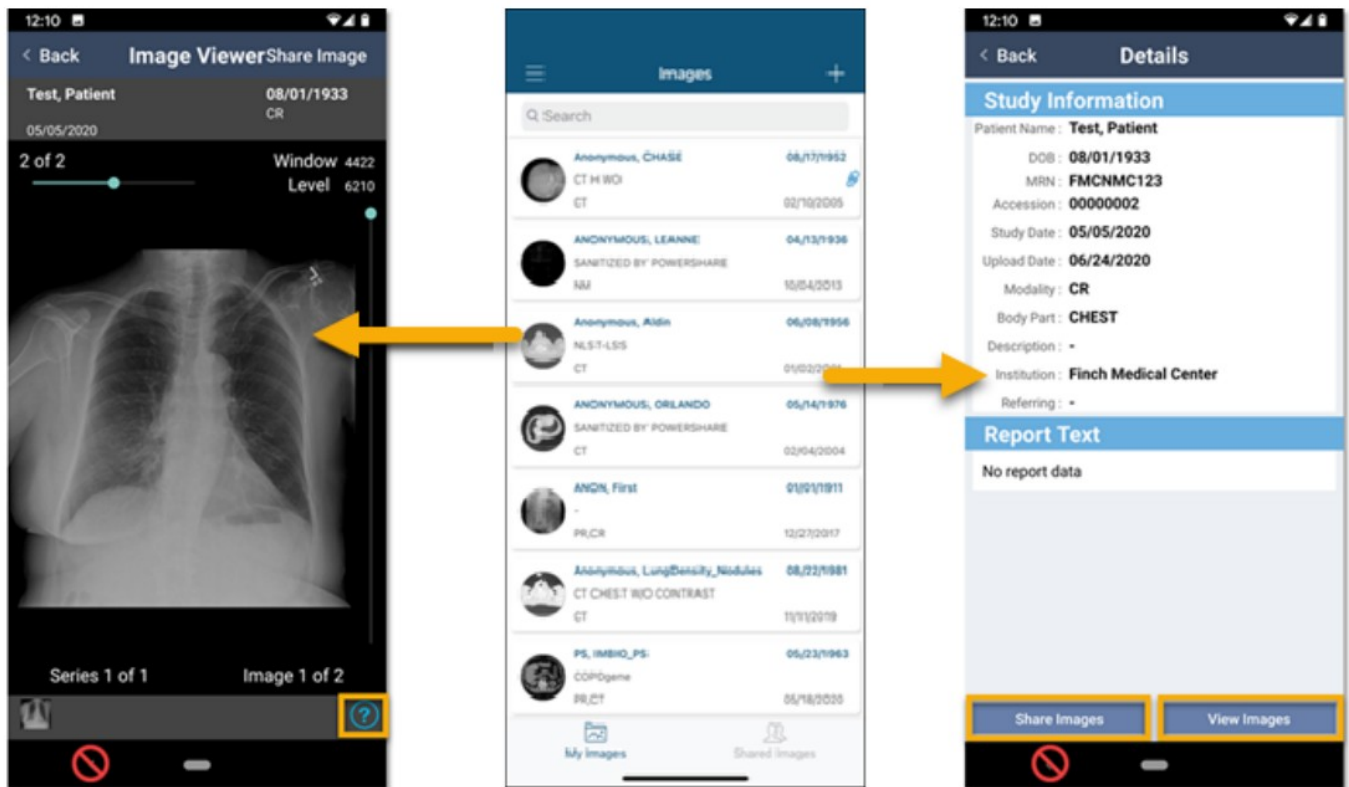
12:10

< Back Image Viewer Share Image

Test, Patient 08/01/1933
CR
05/05/2020

2 of 2 Window 4422
Level 6210

Series 1 of 1 Image 1 of 2

Images

Search

Anonymous, CHASE 08/17/1952
CT H WO
CT 02/10/2005

ANONYMOUS, LEANNE 04/13/1936
SANITIZED BY POWERSHARE
NM 10/04/2013

Anonymous, Aldin 06/08/1956
NLST-LSS
CT 01/02/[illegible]

ANONYMOUS, ORLANDO 05/14/1976
SANITIZED BY POWERSHARE
CT 02/04/2004

ANON, First 01/01/1911
-
PR,CR 12/27/2017

Anonymous, LungDensity_Nodules 08/22/1981
CT CHEST W/O CONTRAST
CT 11/11/2019

PS, IMBIO_PS 05/23/1963
COPDgene
PR,CT 05/18/2020

My Images Shared Images

12:10

< Back Details

Study Information
Patient Name : Test, Patient
DOB : 08/01/1933
MRN : FMCNMC123
Accession : 00000002
Study Date : 05/05/2020
Upload Date : 06/24/2020
Modality : CR
Body Part : CHEST
Description : -
Institution : Finch Medical Center
Referring : -

Report Text
No report data

Share Images View Images